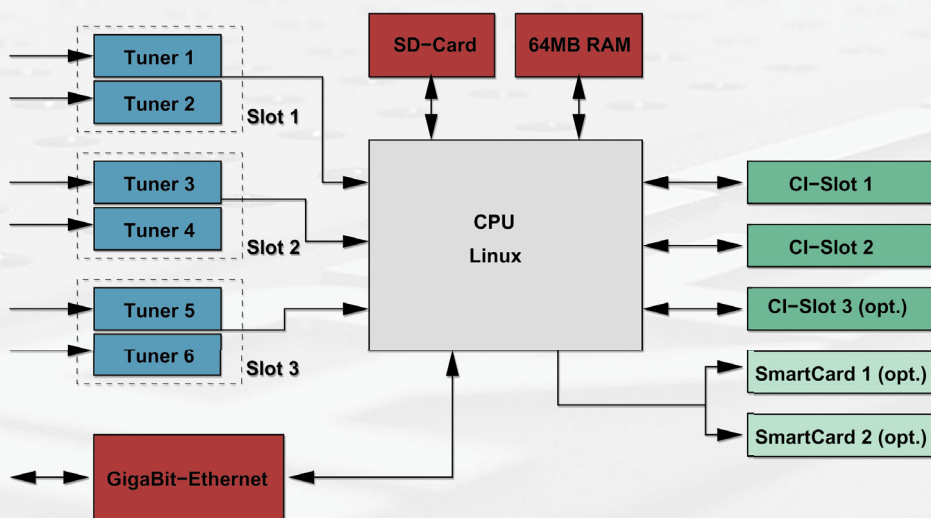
Tuner 1

Tuner 2

Slot 1

Tuner 3

Tuner 4

Slot 2

Tuner 5

Tuner 6

Slot 3

SD−Card

64MB RAM

CPU

Linux

CI−Slot 1

CI−Slot 2

CI−Slot 3 (opt.)

SmartCard 1 (opt.)

SmartCard 2 (opt.)

GigaBit−Ethernet